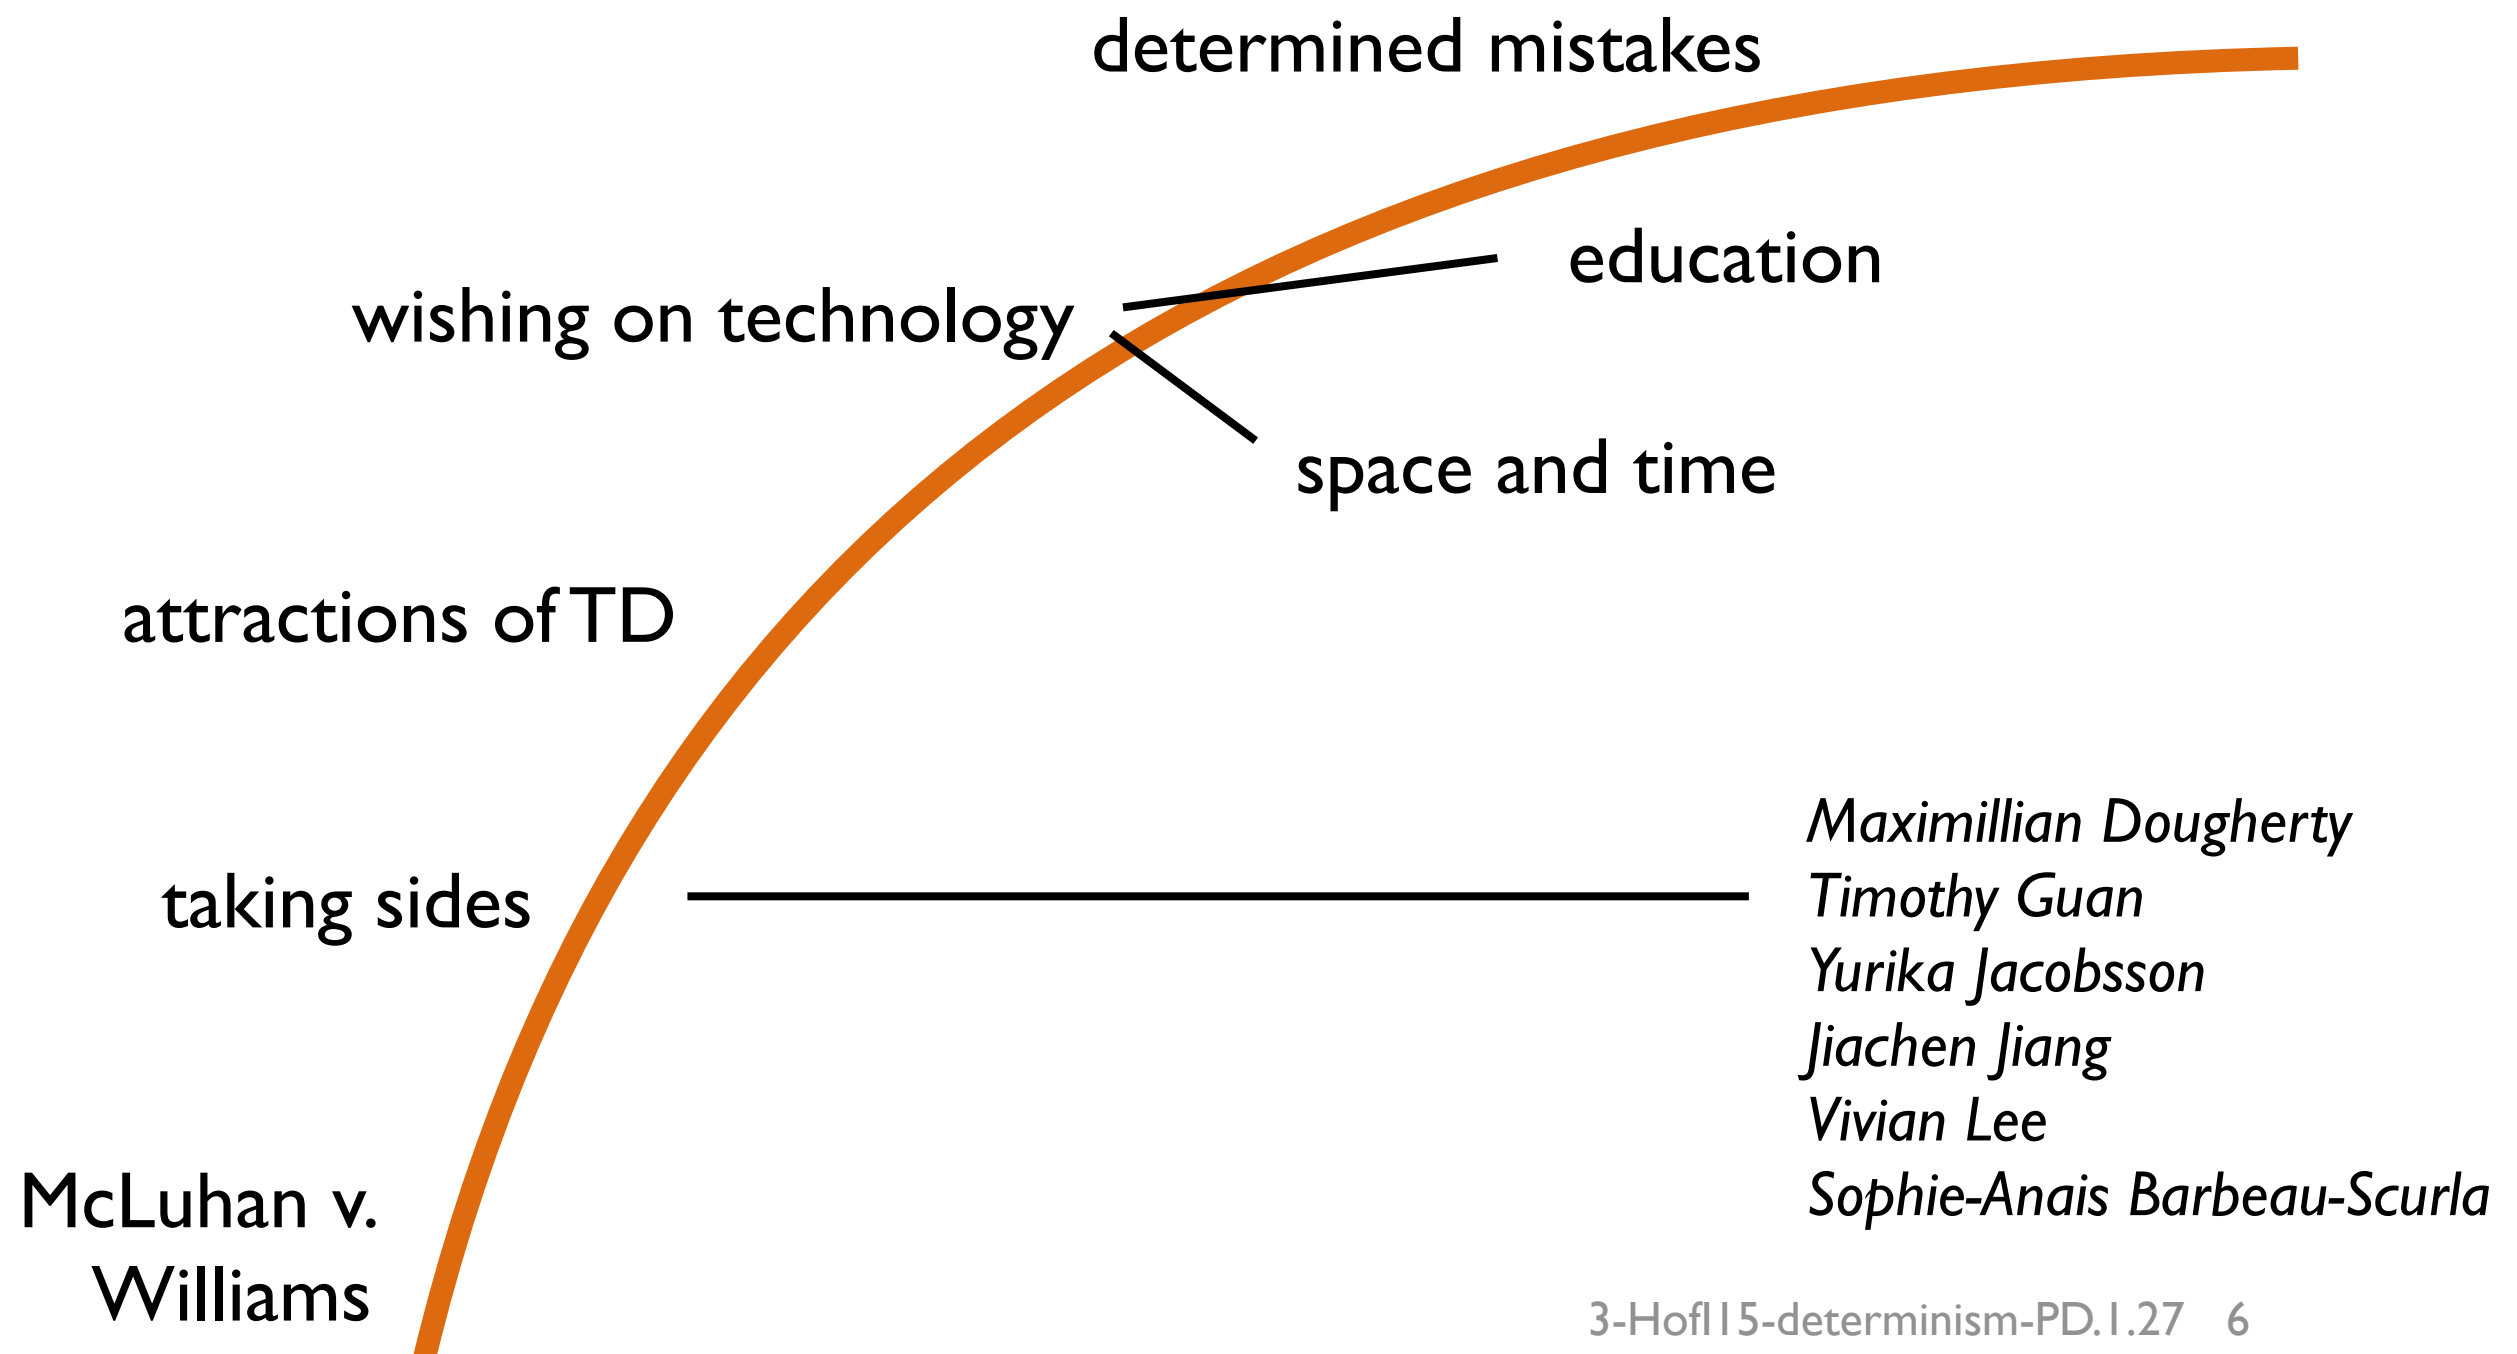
determined mistakes

education

wishing on technology

space and time

attractions of TD

taking sides

Maximillian Dougherty
Timothy Guan
Yurika Jacobsson
Jiachen Jiang
Vivian Lee
Sophie-Anais Barbeau-Scurla

McLuhan v. Williams

3-Hof115-determinism-PD.1.27 6